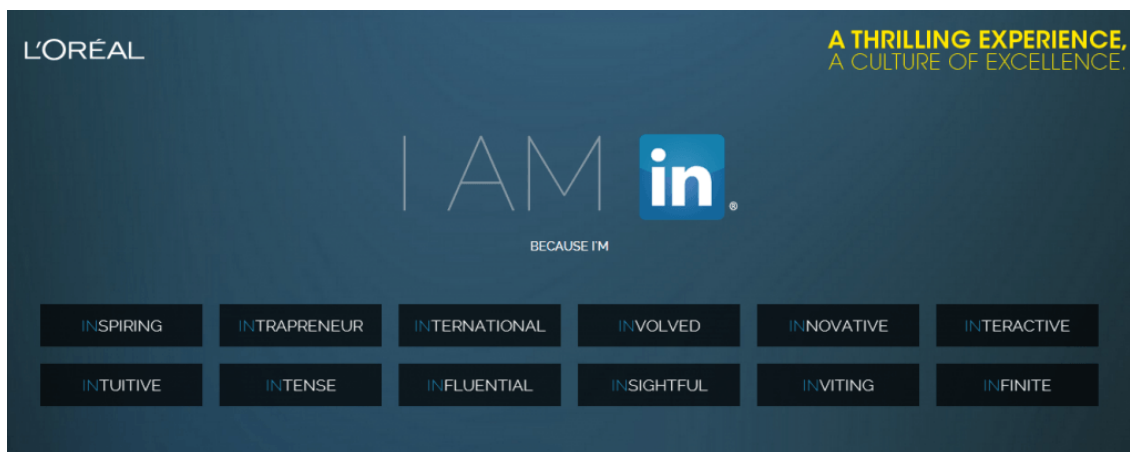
L'ORÉAL

A THRILLING EXPERIENCE,
A CULTURE OF EXCELLENCE.

I AM in®

BECAUSE I'M

INSPIRING INTRAPRENEUR INTERNATIONAL INVOLVED INNOVATIVE INTERACTIVE

INTUITIVE INTENSE INFLUENTIAL INSIGHTFUL INVITING INFINITE